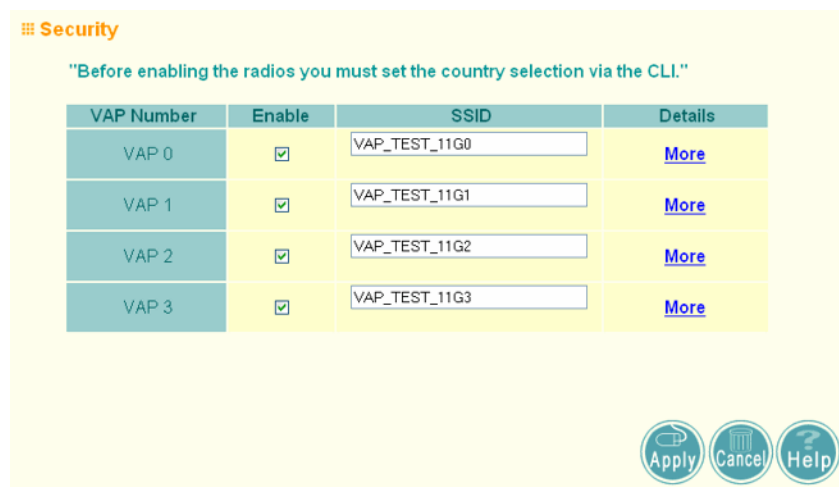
Security

"Before enabling the radios you must set the country selection via the CLI."

| VAP Number | Enable | SSID | Details |
|---|---|---|---|
| VAP 0 | ☑ | VAP_TEST_11G0 | More |
| VAP 1 | ☑ | VAP_TEST_11G1 | More |
| VAP 2 | ☑ | VAP_TEST_11G2 | More |
| VAP 3 | ☑ | VAP_TEST_11G3 | More |

Apply Cancel Help